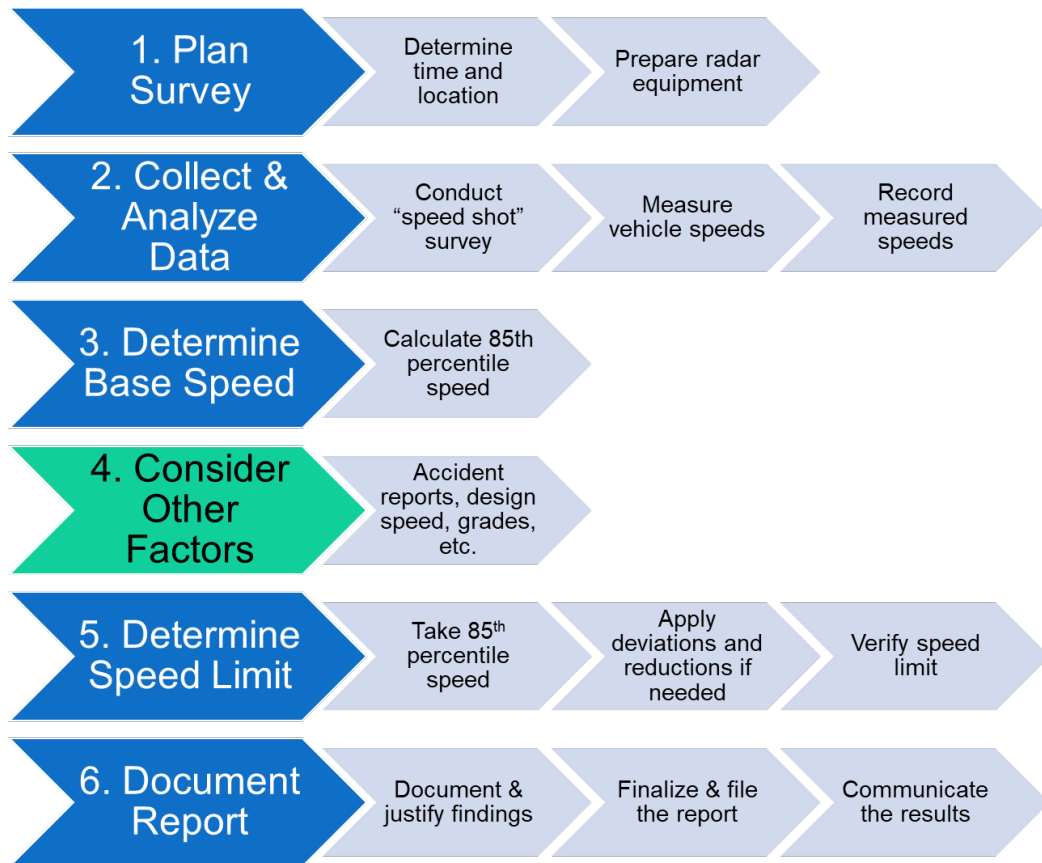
1. Plan Survey

Determine time and location

Prepare radar equipment

2. Collect & Analyze Data

Conduct “speed shot” survey

Measure vehicle speeds

Record measured speeds

3. Determine Base Speed

Calculate 85th percentile speed

4. Consider Other Factors

Accident reports, design speed, grades, etc.

5. Determine Speed Limit

Take 85$^{th}$ percentile speed

Apply deviations and reductions if needed

Verify speed limit

6. Document Report

Document & justify findings

Finalize & file the report

Communicate the results